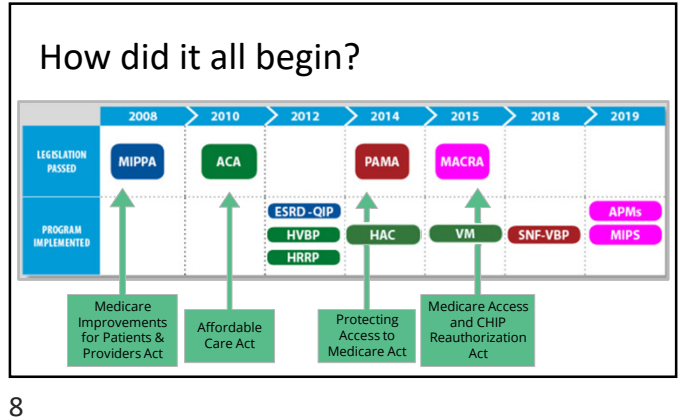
How did it all begin?

| | 2008 | 2010 | 2012 | 2014 | 2015 | 2018 | 2019 |
|---|---|---|---|---|---|---|---|
| LEGISLATION PASSED | MIPPA | ACA | | PAMA | MACRA | | |
| PROGRAM IMPLEMENTED | | | ESRD-QIP HVBP HRRP | HAC | VM | SNF-VBP | APMs MIPS |

Medicare Improvements for Patients & Providers Act

Affordable Care Act

Protecting Access to Medicare Act

Medicare Access and CHIP Reauthorization Act

8